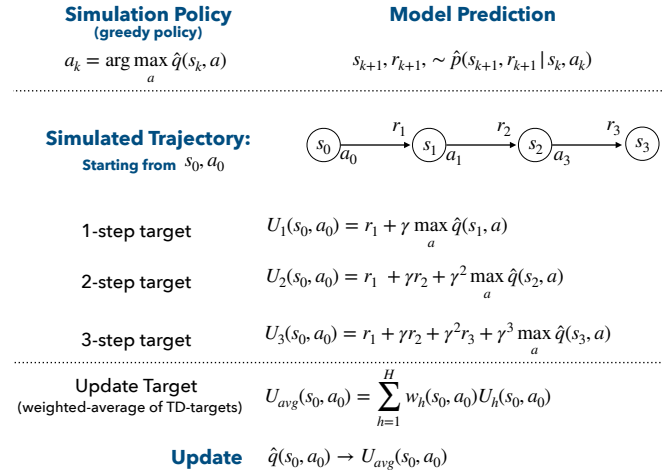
**Simulation Policy**
(greedy policy)
$a_k = \arg\max_a \hat{q}(s_k, a)$

**Model Prediction**
$s_{k+1}, r_{k+1}, \sim \hat{p}(s_{k+1}, r_{k+1} | s_k, a_k)$

**Simulated Trajectory:**
Starting from $s_0, a_0$

$s_0$ $a_0$ $r_1$ $s_1$ $a_1$ $r_2$ $s_2$ $a_3$ $r_3$ $s_3$

1-step target $U_1(s_0, a_0) = r_1 + \gamma \max_a \hat{q}(s_1, a)$

2-step target $U_2(s_0, a_0) = r_1 + \gamma r_2 + \gamma^2 \max_a \hat{q}(s_2, a)$

3-step target $U_3(s_0, a_0) = r_1 + \gamma r_2 + \gamma^2 r_3 + \gamma^3 \max_a \hat{q}(s_3, a)$

Update Target
(weighted-average of TD-targets)
$U_{avg}(s_0, a_0) = \sum_{h=1}^{H} w_h(s_0, a_0) U_h(s_0, a_0)$

**Update** $\hat{q}(s_0, a_0) \rightarrow U_{avg}(s_0, a_0)$